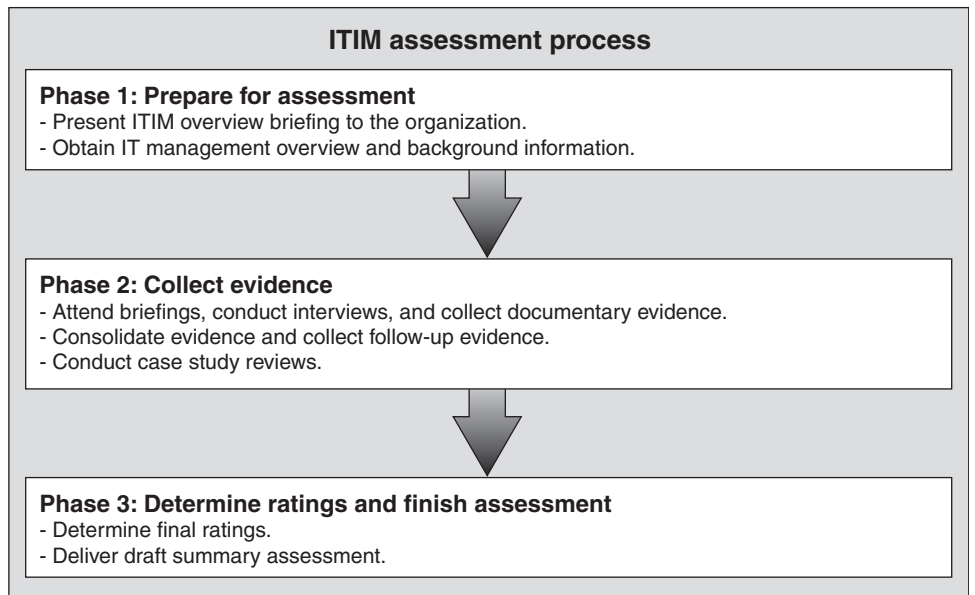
ITIM assessment process

Phase 1: Prepare for assessment
- Present ITIM overview briefing to the organization.
- Obtain IT management overview and background information.

Phase 2: Collect evidence
- Attend briefings, conduct interviews, and collect documentary evidence.
- Consolidate evidence and collect follow-up evidence.
- Conduct case study reviews.

Phase 3: Determine ratings and finish assessment
- Determine final ratings.
- Deliver draft summary assessment.